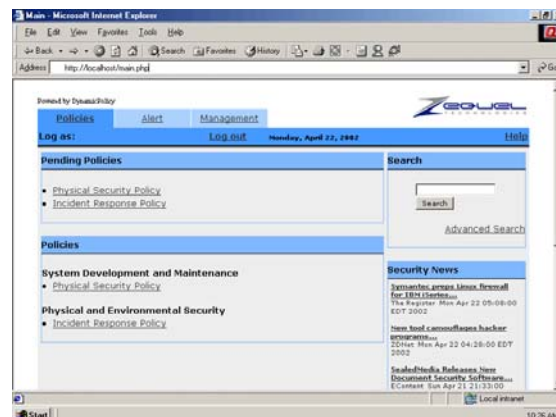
Main - Microsoft Internet Explorer

File Edit View Favorites Tools Help

Back Search Favorites History

Address http://localhost/main.php

Powered by DynamicPolicy

Policies Alert Management

ZEQUEL TECHNOLOGIES

Log as: Log out Monday, April 22, 2002 Help

Pending Policies

• Physical Security Policy
• Incident Response Policy

Search

Search

Advanced Search

Policies

System Development and Maintenance
• Physical Security Policy

Physical and Environmental Security
• Incident Response Policy

Security News

Symantec preps Linux firewall for IBM iSeries...
The Register Mon Apr 22 05:08:00 EDT 2002

New tool camouflages hacker programs...
ZDNet Mon Apr 22 04:28:00 EDT 2002

SealedMedia Releases New Document Security Software...
EContent Sun Apr 21 21:33:00

Local intranet

Start

10:26